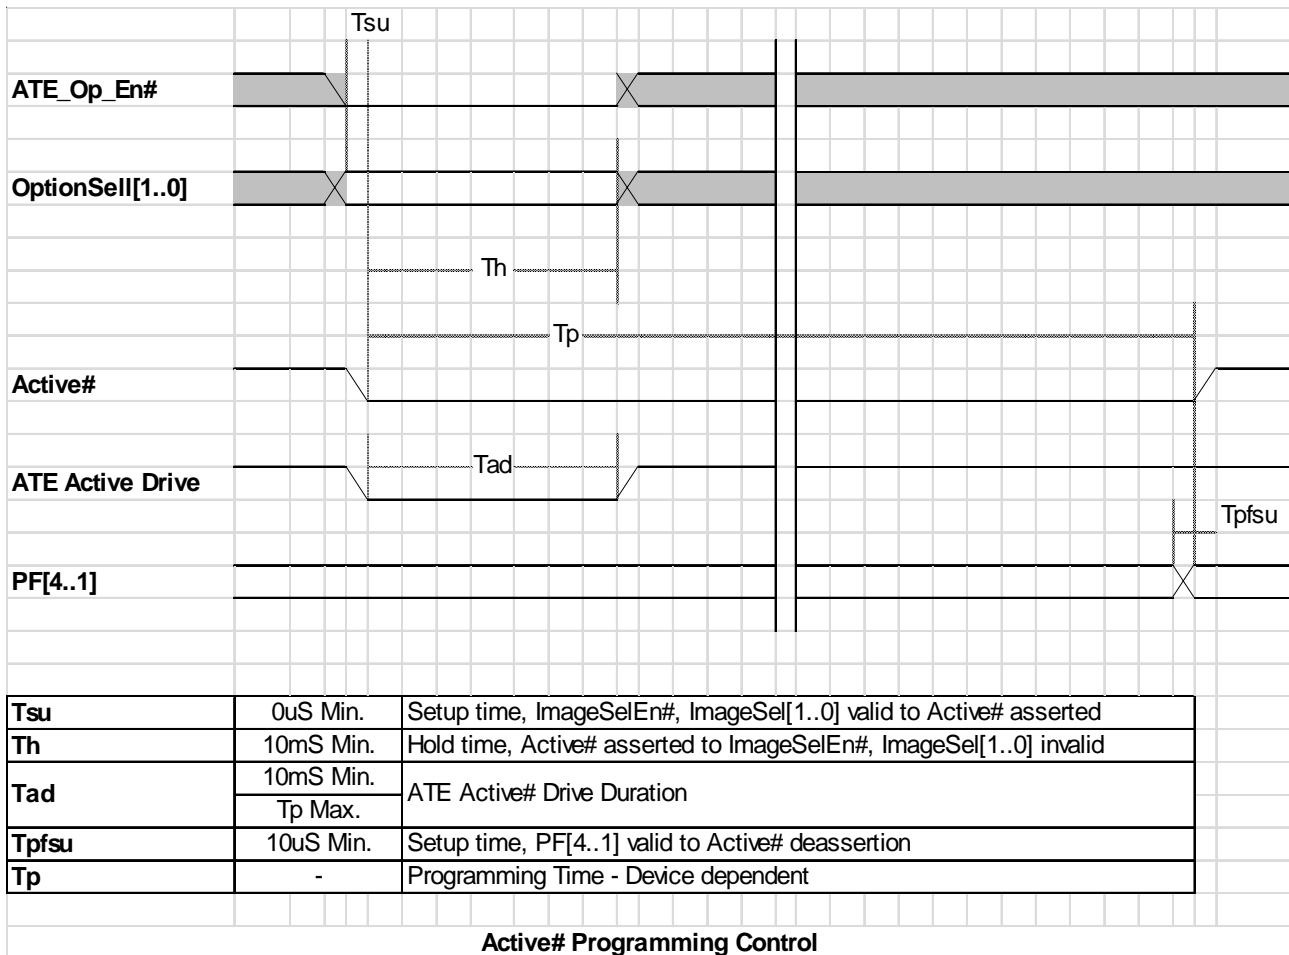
Tsu

ATE_Op_En#

OptionSell[1..0]

Th

Tp

Active#

Tad

ATE Active Drive

Tpfsu

PF[4..1]

| | | |
|---|---|---|
| Tsu | 0uS Min. | Setup time, ImageSelEn#, ImageSel[1..0] valid to Active# asserted |
| Th | 10mS Min. | Hold time, Active# asserted to ImageSelEn#, ImageSel[1..0] invalid |
| Tad | 10mS Min. | ATE Active# Drive Duration |
| | Tp Max. | |
| Tpfsu | 10uS Min. | Setup time, PF[4..1] valid to Active# deassertion |
| Tp | - | Programming Time - Device dependent |

Active# Programming Control